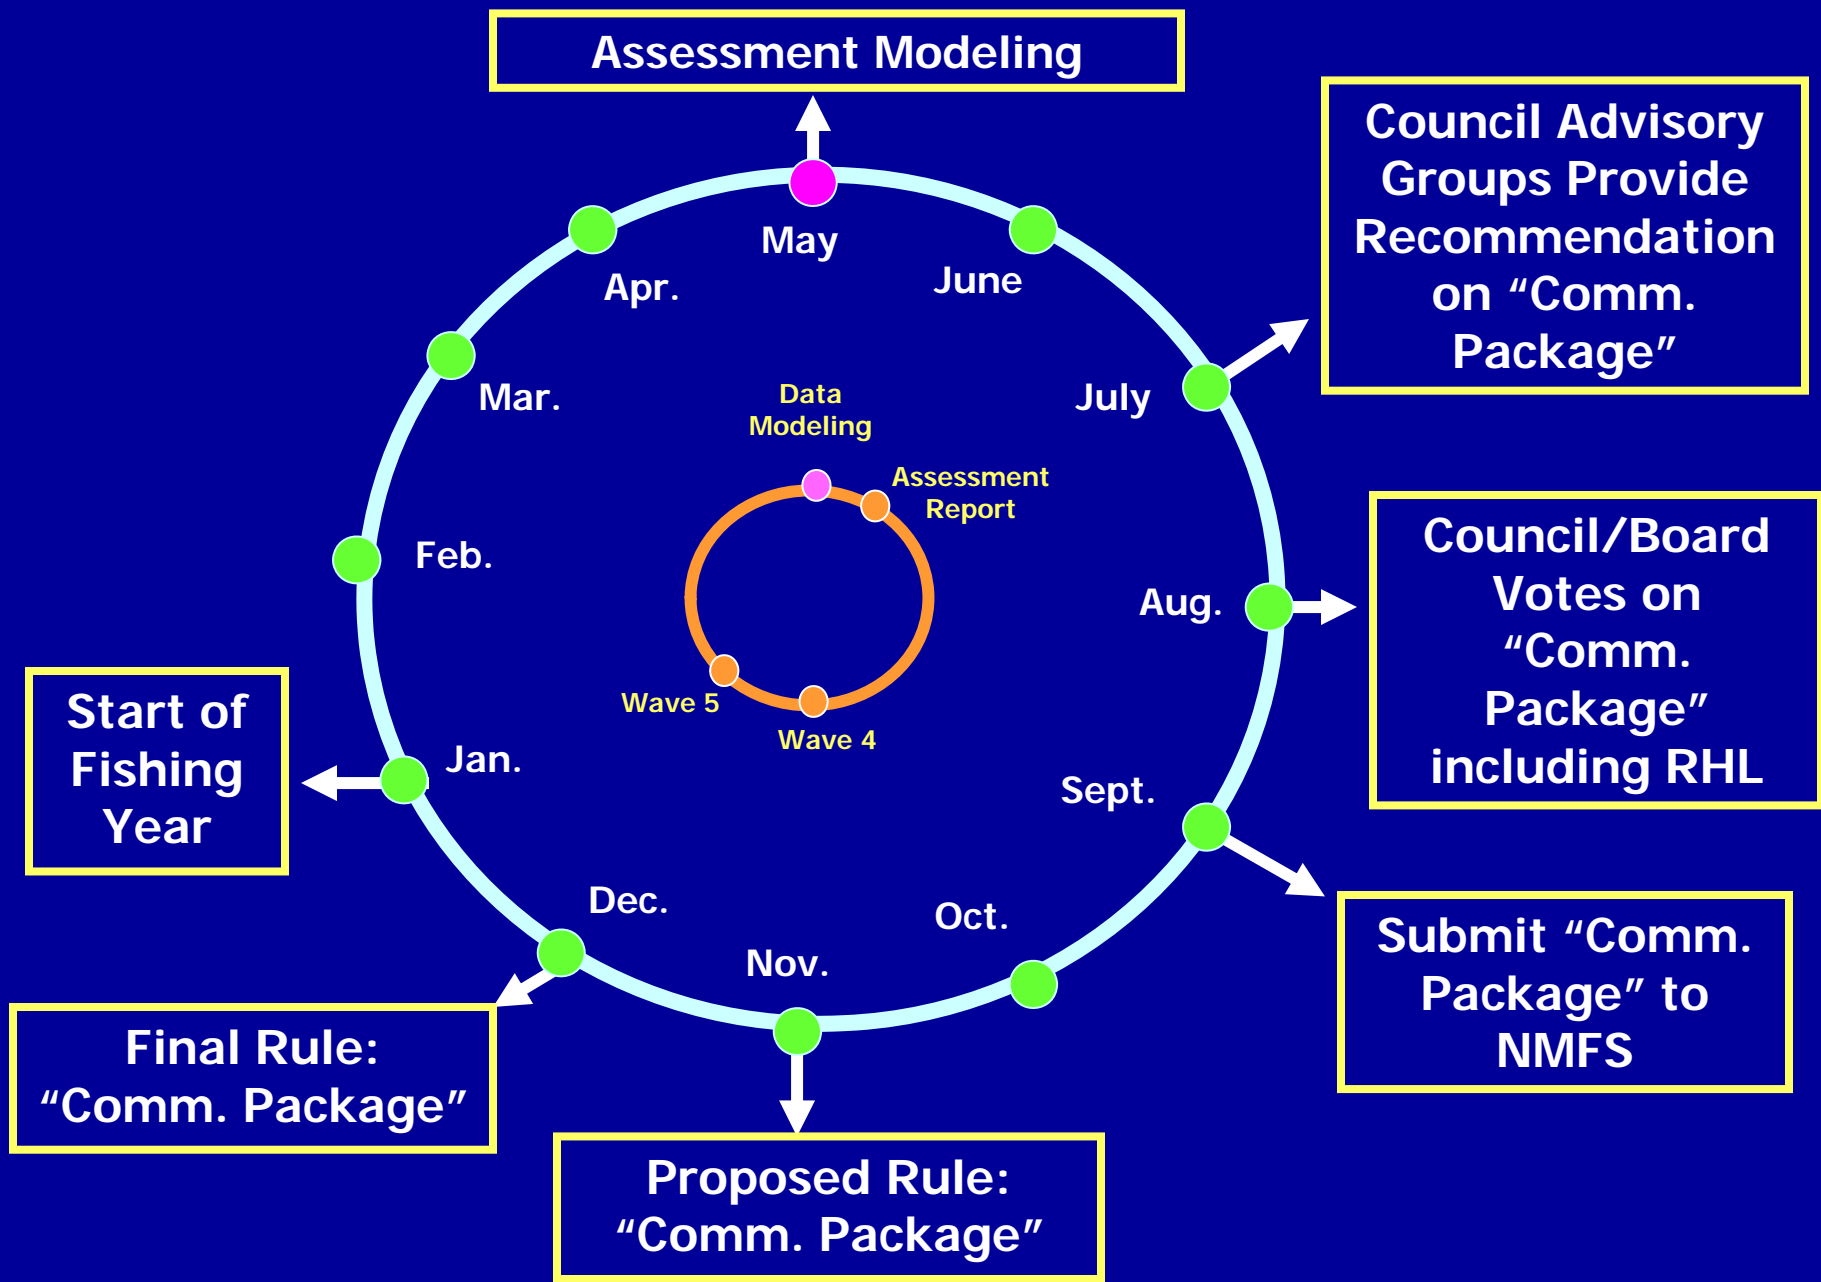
Assessment Modeling

Council Advisory Groups Provide Recommendation on “Comm. Package”

Council/Board Votes on “Comm. Package” including RHL

Submit “Comm. Package” to NMFS

Proposed Rule: “Comm. Package”

Final Rule: “Comm. Package”

Start of Fishing Year

May

June

July

Aug.

Sept.

Oct.

Nov.

Dec.

Jan.

Feb.

Mar.

Apr.

Data Modeling

Assessment Report

Wave 5

Wave 4